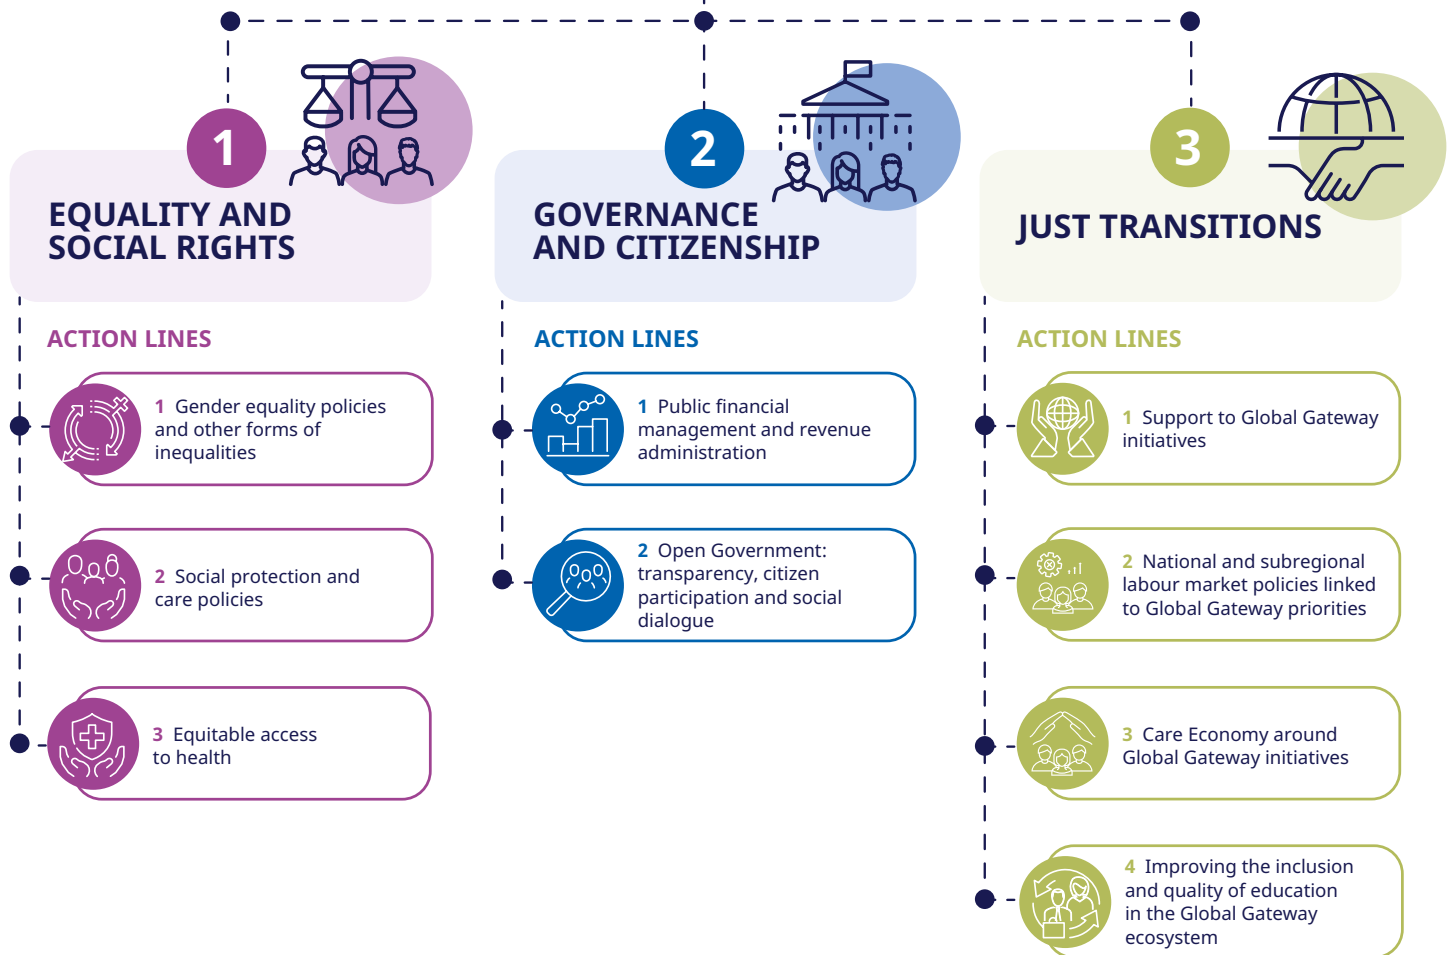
1

EQUALITY AND SOCIAL RIGHTS

ACTION LINES

1 Gender equality policies and other forms of inequalities

2 Social protection and care policies

3 Equitable access to health

2

GOVERNANCE AND CITIZENSHIP

ACTION LINES

1 Public financial management and revenue administration

2 Open Government: transparency, citizen participation and social dialogue

3

JUST TRANSITIONS

ACTION LINES

1 Support to Global Gateway initiatives

2 National and subregional labour market policies linked to Global Gateway priorities

3 Care Economy around Global Gateway initiatives

4 Improving the inclusion and quality of education in the Global Gateway ecosystem